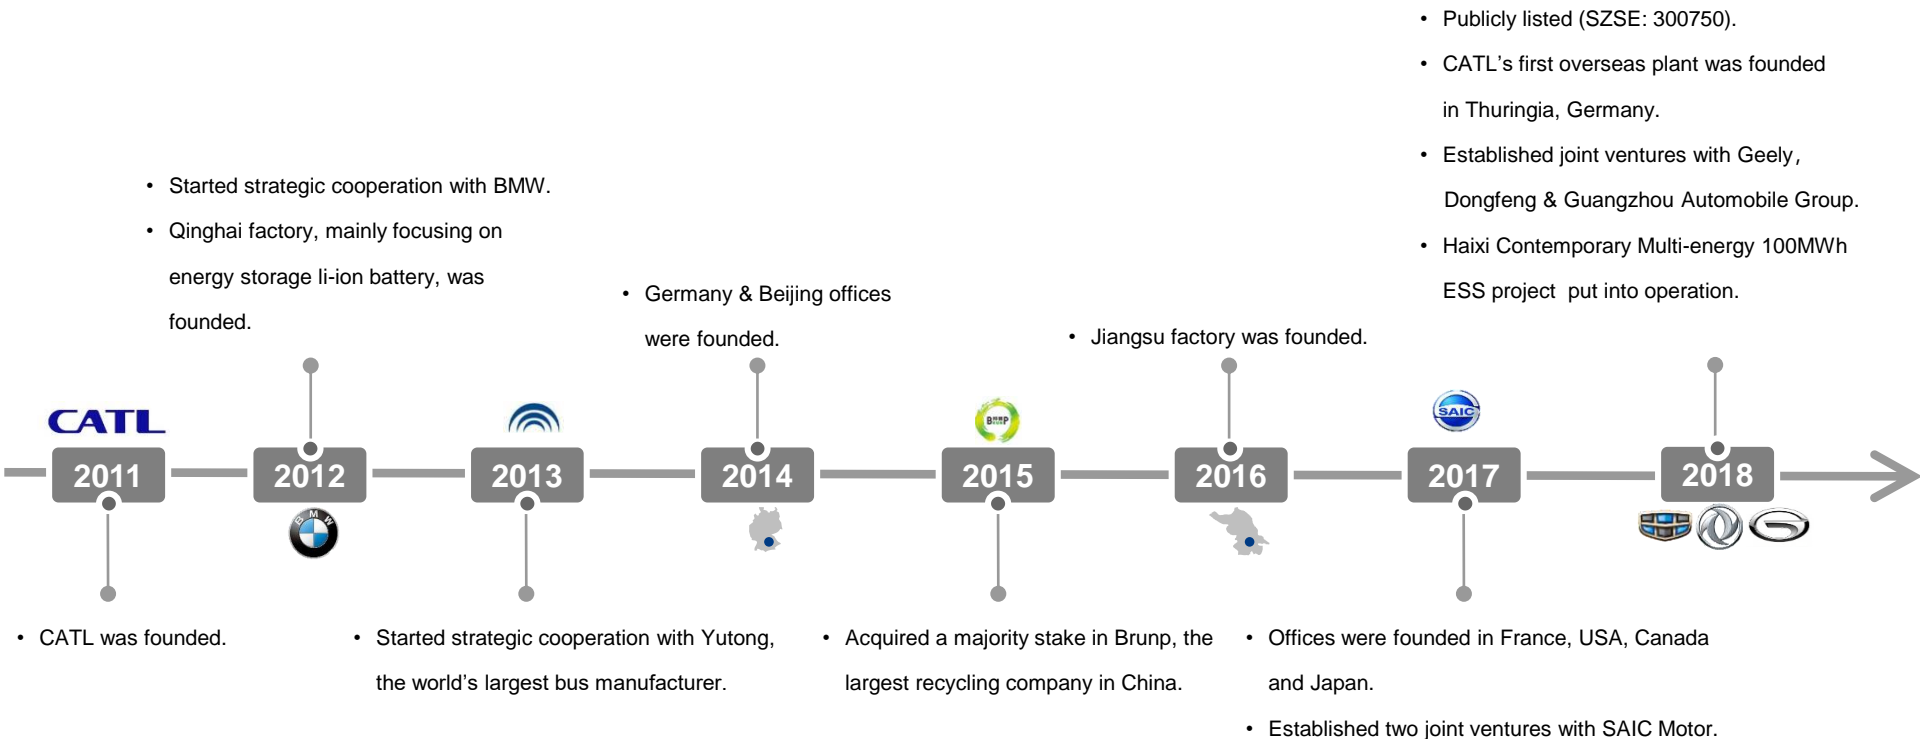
• Publicly listed (SZSE: 300750).
• CATL's first overseas plant was founded in Thuringia, Germany.
• Established joint ventures with Geely, Dongfeng & Guangzhou Automobile Group.
• Haixi Contemporary Multi-energy 100MWh ESS project put into operation.

• Started strategic cooperation with BMW.
• Qinghai factory, mainly focusing on energy storage li-ion battery, was founded.

• Germany & Beijing offices were founded.

• Jiangsu factory was founded.

CATL

2011

2012

2013

2014

2015

2016

SAIC

2017

2018

• CATL was founded.

• Started strategic cooperation with Yutong, the world's largest bus manufacturer.

• Acquired a majority stake in Brunp, the largest recycling company in China.

• Offices were founded in France, USA, Canada and Japan.
• Established two joint ventures with SAIC Motor.